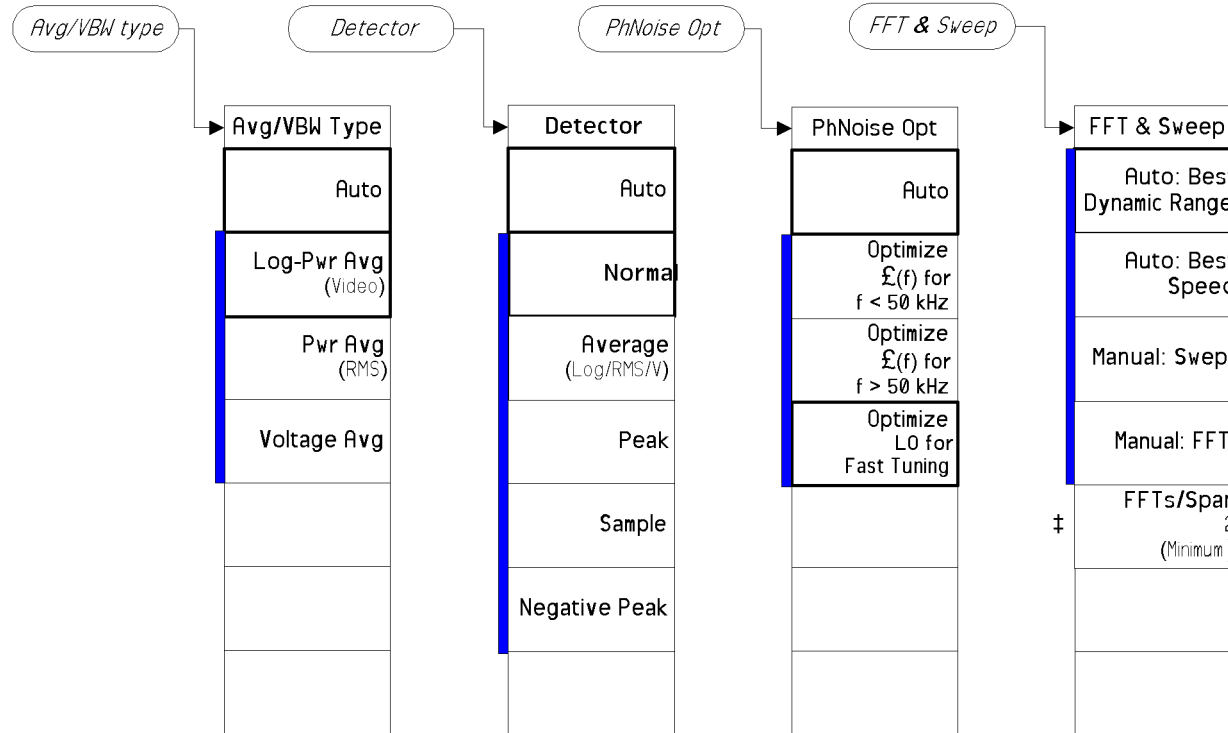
Avg/VBW type

Avg/VBW Type

Auto

Log-Pwr Avg (Video)

Pwr Avg (RMS)

Voltage Avg

Detector

Detector

Auto

Normal

Average (Log/RMS/V)

Peak

Sample

Negative Peak

PhNoise Opt

PhNoise Opt

Auto

Optimize £(f) for f < 50 kHz

Optimize £(f) for f > 50 kHz

Optimize LO for Fast Tuning

FFT & Sweep

FFT & Sweep

Auto: Bes Dynamic Range

Auto: Bes Speec

Manual: Swep

Manual: FFT

‡

FFTs/Spar 2 (Minimum